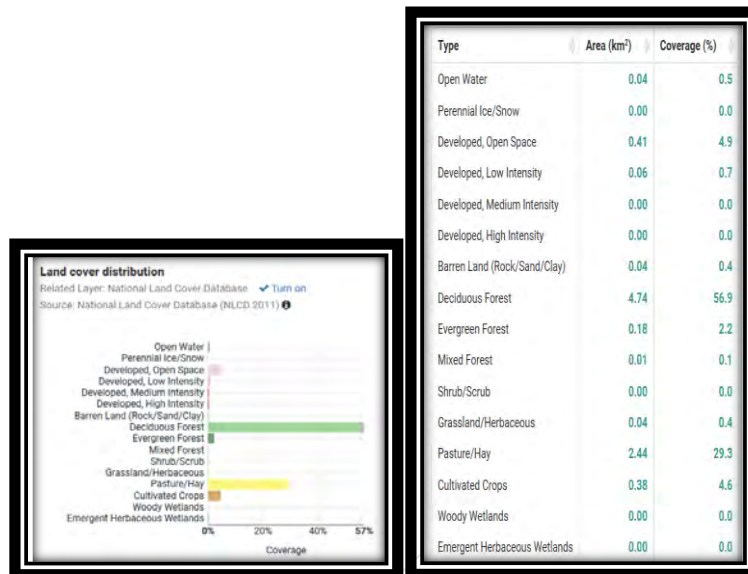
Land cover distribution
Related Layer: National Land Cover Database ✓ Turn on
Source: National Land Cover Database (NLCD 2011)

Open Water
Perennial Ice/Snow
Developed, Open Space
Developed, Low Intensity
Developed, Medium Intensity
Developed, High Intensity
Barren Land (Rock/Sand/Clay)
Deciduous Forest
Evergreen Forest
Mixed Forest
Shrub/Scrub
Grassland/Herbaceous
Pasture/Hay
Cultivated Crops
Woody Wetlands
Emergent Herbaceous Wetlands

0% 20% 40% 57%
Coverage

| Type | Area (km$^2$) | Coverage (%) |
|---|---|---|
| Open Water | 0.04 | 0.5 |
| Perennial Ice/Snow | 0.00 | 0.0 |
| Developed, Open Space | 0.41 | 4.9 |
| Developed, Low Intensity | 0.06 | 0.7 |
| Developed, Medium Intensity | 0.00 | 0.0 |
| Developed, High Intensity | 0.00 | 0.0 |
| Barren Land (Rock/Sand/Clay) | 0.04 | 0.4 |
| Deciduous Forest | 4.74 | 56.9 |
| Evergreen Forest | 0.18 | 2.2 |
| Mixed Forest | 0.01 | 0.1 |
| Shrub/Scrub | 0.00 | 0.0 |
| Grassland/Herbaceous | 0.04 | 0.4 |
| Pasture/Hay | 2.44 | 29.3 |
| Cultivated Crops | 0.38 | 4.6 |
| Woody Wetlands | 0.00 | 0.0 |
| Emergent Herbaceous Wetlands | 0.00 | 0.0 |